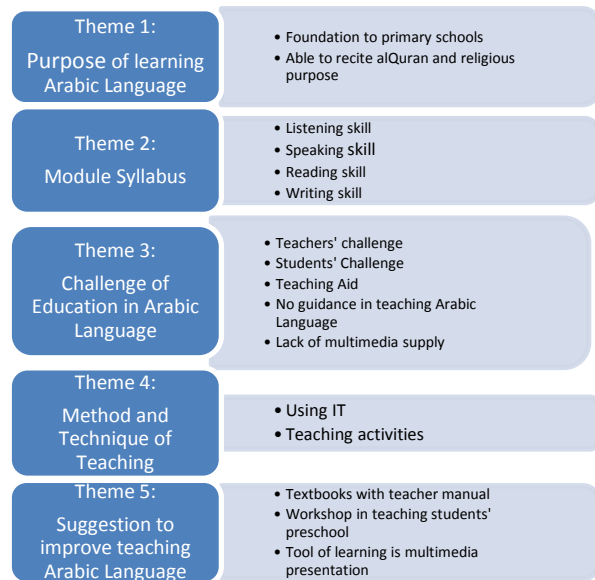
Theme 1:
Purpose of learning Arabic Language

• Foundation to primary schools
• Able to recite alQuran and religious purpose

Theme 2:
Module Syllabus

• Listening skill
• Speaking skill
• Reading skill
• Writing skill

Theme 3:
Challenge of Education in Arabic Language

• Teachers' challenge
• Students' Challenge
• Teaching Aid
• No guidance in teaching Arabic Language
• Lack of multimedia supply

Theme 4:
Method and Technique of Teaching

• Using IT
• Teaching activities

Theme 5:
Suggestion to improve teaching Arabic Language

• Textbooks with teacher manual
• Workshop in teaching students' preschool
• Tool of learning is multimedia presentation